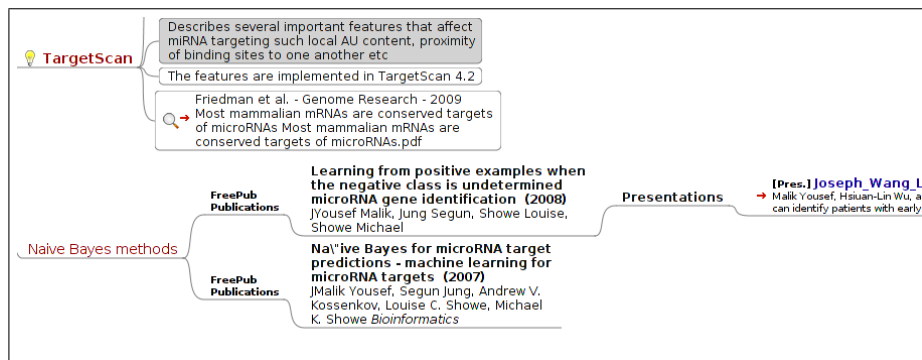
TargetScan

Describes several important features that affect miRNA targeting such local AU content, proximity of binding sites to one another etc

The features are implemented in TargetScan 4.2

Friedman et al. - Genome Research - 2009 Most mammalian mRNAs are conserved targets of microRNAs Most mammalian mRNAs are conserved targets of microRNAs.pdf

Naive Bayes methods

FreePub Publications

Learning from positive examples when the negative class is undetermined microRNA gene identification (2008)
JYousef Malik, Jung Segun, Showe Louise, Showe Michael

Presentations

[Pres.] Joseph_Wang_L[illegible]
Malik Yousef, Hsiuan-Lin Wu, a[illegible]
can identify patients with early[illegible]

FreePub Publications

Na\"ive Bayes for microRNA target predictions - machine learning for microRNA targets (2007)
JMalik Yousef, Segun Jung, Andrew V. Kossenkov, Louise C. Showe, Michael K. Showe Bioinformatics